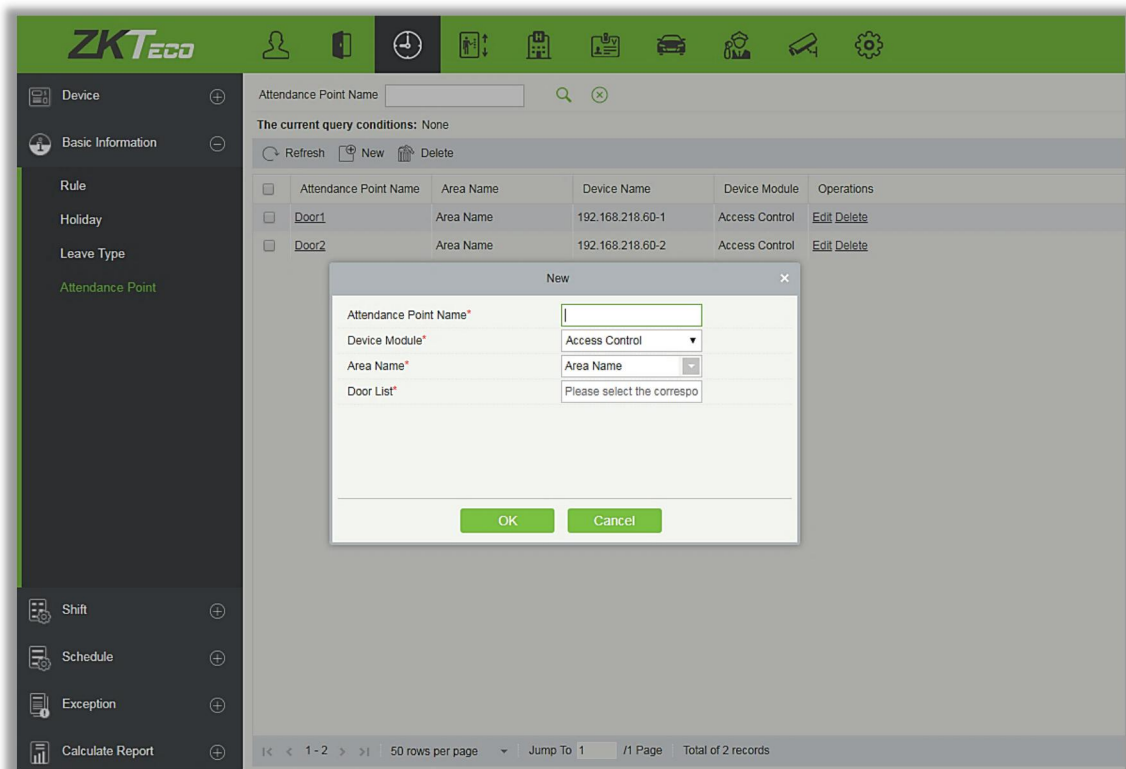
ZKTeco

Device
Basic Information
Rule
Holiday
Leave Type
Attendance Point
Shift
Schedule
Exception
Calculate Report

Attendance Point Name

The current query conditions: None

Refresh New Delete

| | Attendance Point Name | Area Name | Device Name | Device Module | Operations |
|---|---|---|---|---|---|
| | Door1 | Area Name | 192.168.218.60-1 | Access Control | Edit Delete |
| | Door2 | Area Name | 192.168.218.60-2 | Access Control | Edit Delete |

New ×

Attendance Point Name*
Device Module* Access Control
Area Name* Area Name
Door List* Please select the correspo

OK Cancel

1-2 50 rows per page Jump To 1 /1 Page Total of 2 records